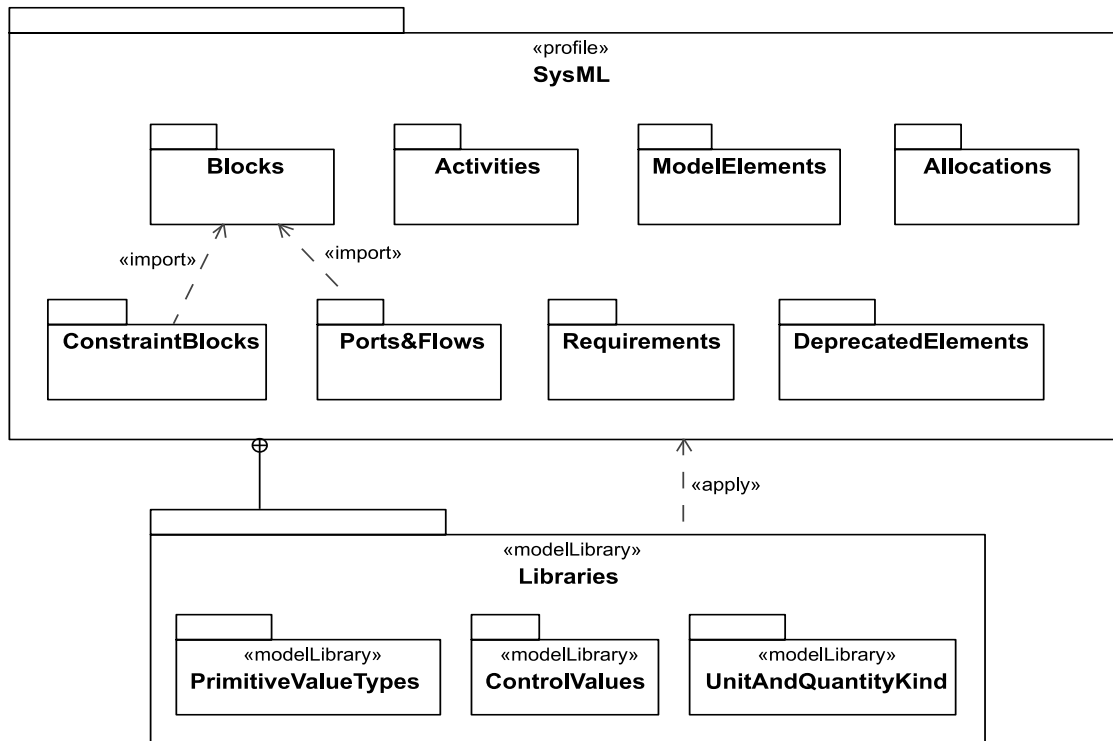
«profile»
SysML

Blocks

Activities

ModelElements

Allocations

«import»

«import»

ConstraintBlocks

Ports&Flows

Requirements

DeprecatedElements

«apply»

«modelLibrary»
Libraries

«modelLibrary»
PrimitiveValueTypes

«modelLibrary»
ControlValues

«modelLibrary»
UnitAndQuantityKind